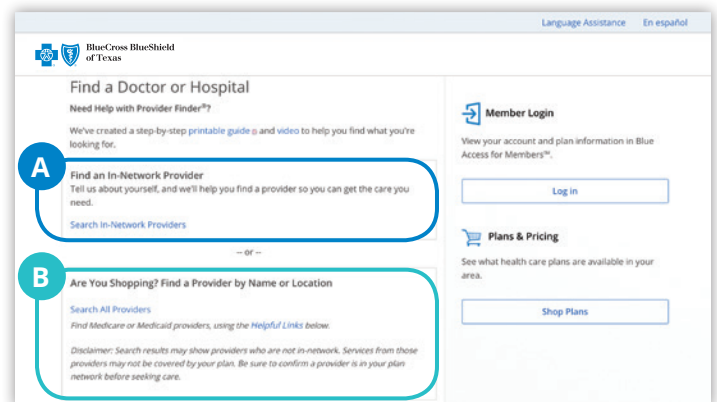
Language Assistance En español

BlueCross BlueShield of Texas

Find a Doctor or Hospital

Need Help with Provider Finder®?

We've created a step-by-step printable guide and video to help you find what you're looking for.

A

Find an In-Network Provider

Tell us about yourself, and we'll help you find a provider so you can get the care you need.

Search In-Network Providers

-- or --

B

Are You Shopping? Find a Provider by Name or Location

Search All Providers

Find Medicare or Medicaid providers, using the Helpful Links below.

Disclaimer: Search results may show providers who are not in-network. Services from those providers may not be covered by your plan. Be sure to confirm a provider is in your plan network before seeking care.

Member Login

View your account and plan information in Blue Access for Members℠.

Log in

Plans & Pricing

See what health care plans are available in your area.

Shop Plans